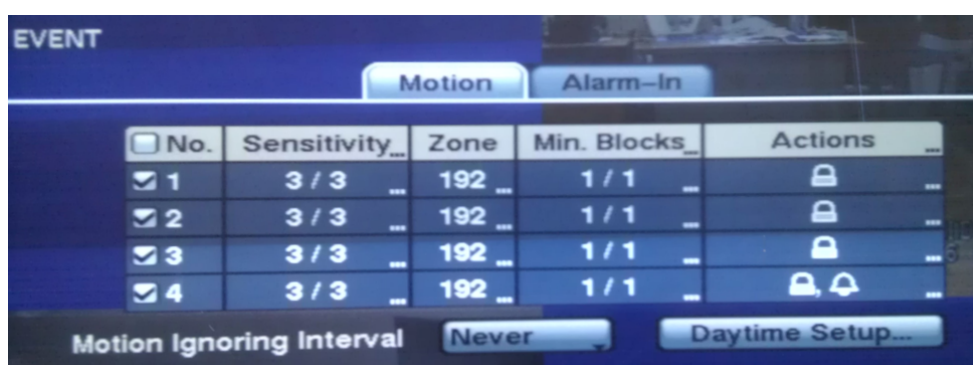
EVENT

Motion | Alarm-In

| No. | Sensitivity | Zone | Min. Blocks | Actions |
|---|---|---|---|---|
| 1 | 3 / 3 | 192 | 1 / 1 | |
| 2 | 3 / 3 | 192 | 1 / 1 | |
| 3 | 3 / 3 | 192 | 1 / 1 | |
| 4 | 3 / 3 | 192 | 1 / 1 | , |

Motion Ignoring Interval Never Daytime Setup...